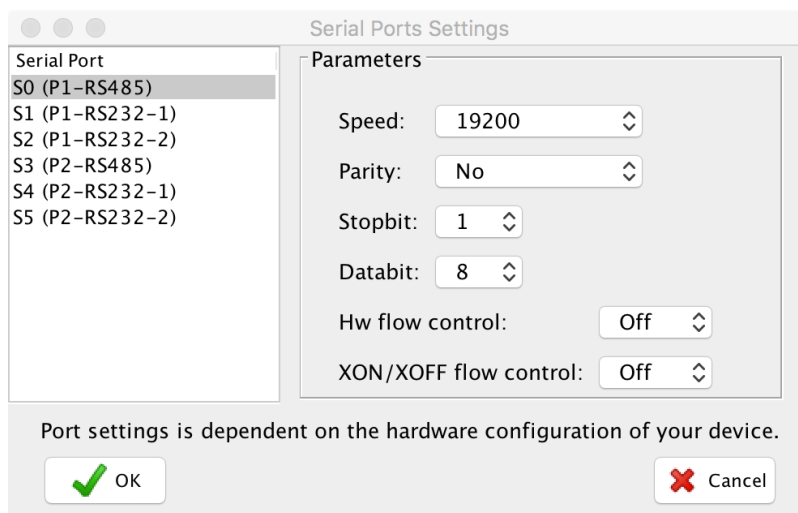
Serial Ports Settings

Serial Port
S0 (P1-RS485)
S1 (P1-RS232-1)
S2 (P1-RS232-2)
S3 (P2-RS485)
S4 (P2-RS232-1)
S5 (P2-RS232-2)

Parameters

Speed: 19200

Parity: No

Stopbit: 1

Databit: 8

Hw flow control: Off

XON/XOFF flow control: Off

Port settings is dependent on the hardware configuration of your device.

OK

Cancel